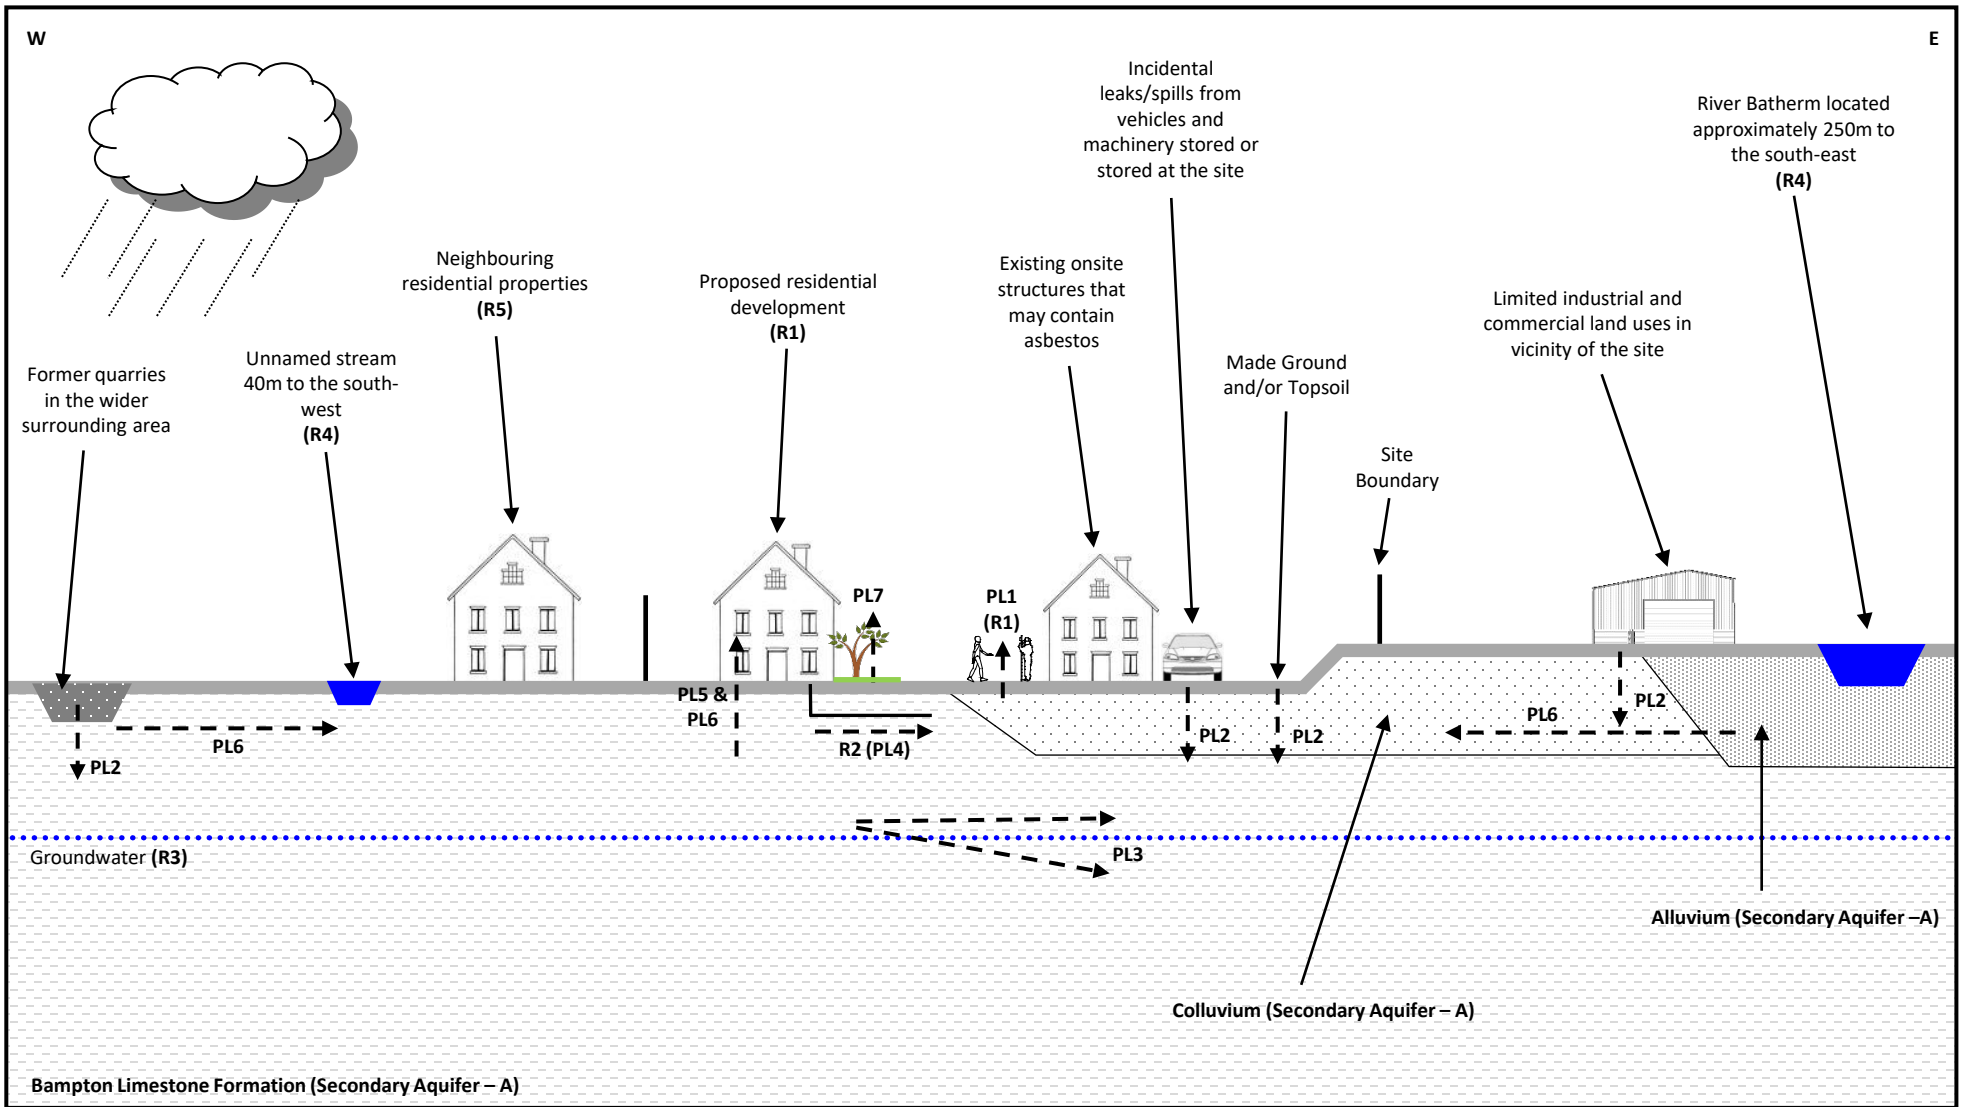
W

E

Incidental leaks/spills from vehicles and machinery stored or stored at the site

River Batherm located approximately 250m to the south-east
**(R4)**

Neighbouring residential properties
**(R5)**

Proposed residential development
**(R1)**

Existing onsite structures that may contain asbestos

Limited industrial and commercial land uses in vicinity of the site

Former quarries in the wider surrounding area

Unnamed stream 40m to the south-west
**(R4)**

Made Ground and/or Topsoil

Site Boundary

PL7

PL1
(R1)

PL5 &
PL6

PL6

PL2

R2 (PL4)

PL2

PL2

PL6

PL2

PL3

Groundwater **(R3)**

**Alluvium (Secondary Aquifer –A)**

**Colluvium (Secondary Aquifer – A)**

**Bampton Limestone Formation (Secondary Aquifer – A)**